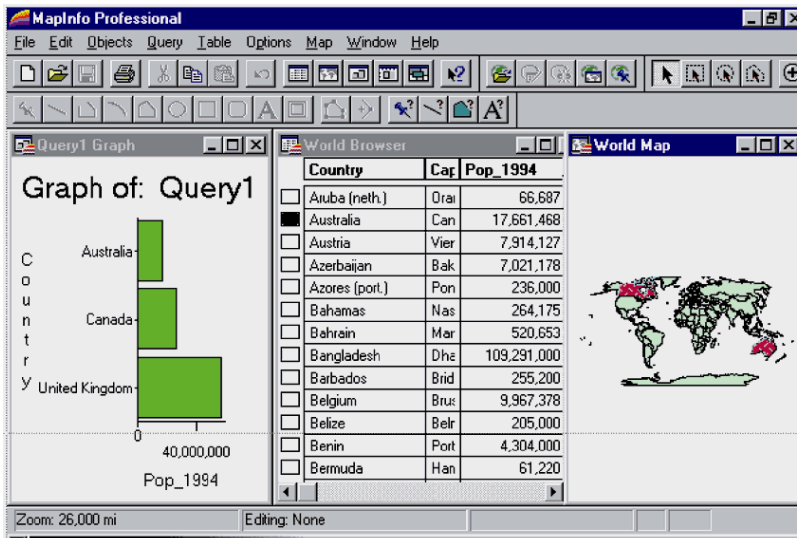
MapInfo Professional

File Edit Objects Query Table Options Map Window Help

Query1 Graph

Graph of: Query1

Country

Australia

Canada

United Kingdom

0

40,000,000

Pop_1994

World Browser

| | Country | Cap | Pop_1994 |
|---|---|---|---|
| | Aruba (neth.) | Orai | 66,687 |
| | Australia | Can | 17,661,468 |
| | Austria | Vier | 7,914,127 |
| | Azerbaijan | Bak | 7,021,178 |
| | Azores (port.) | Pon | 236,000 |
| | Bahamas | Nas | 264,175 |
| | Bahrain | Mar | 520,653 |
| | Bangladesh | Dha | 109,291,000 |
| | Barbados | Brid | 255,200 |
| | Belgium | Brus | 9,967,378 |
| | Belize | Belr | 205,000 |
| | Benin | Port | 4,304,000 |
| | Bermuda | Han | 61,220 |

World Map

Zoom: 26,000 mi

Editing: None